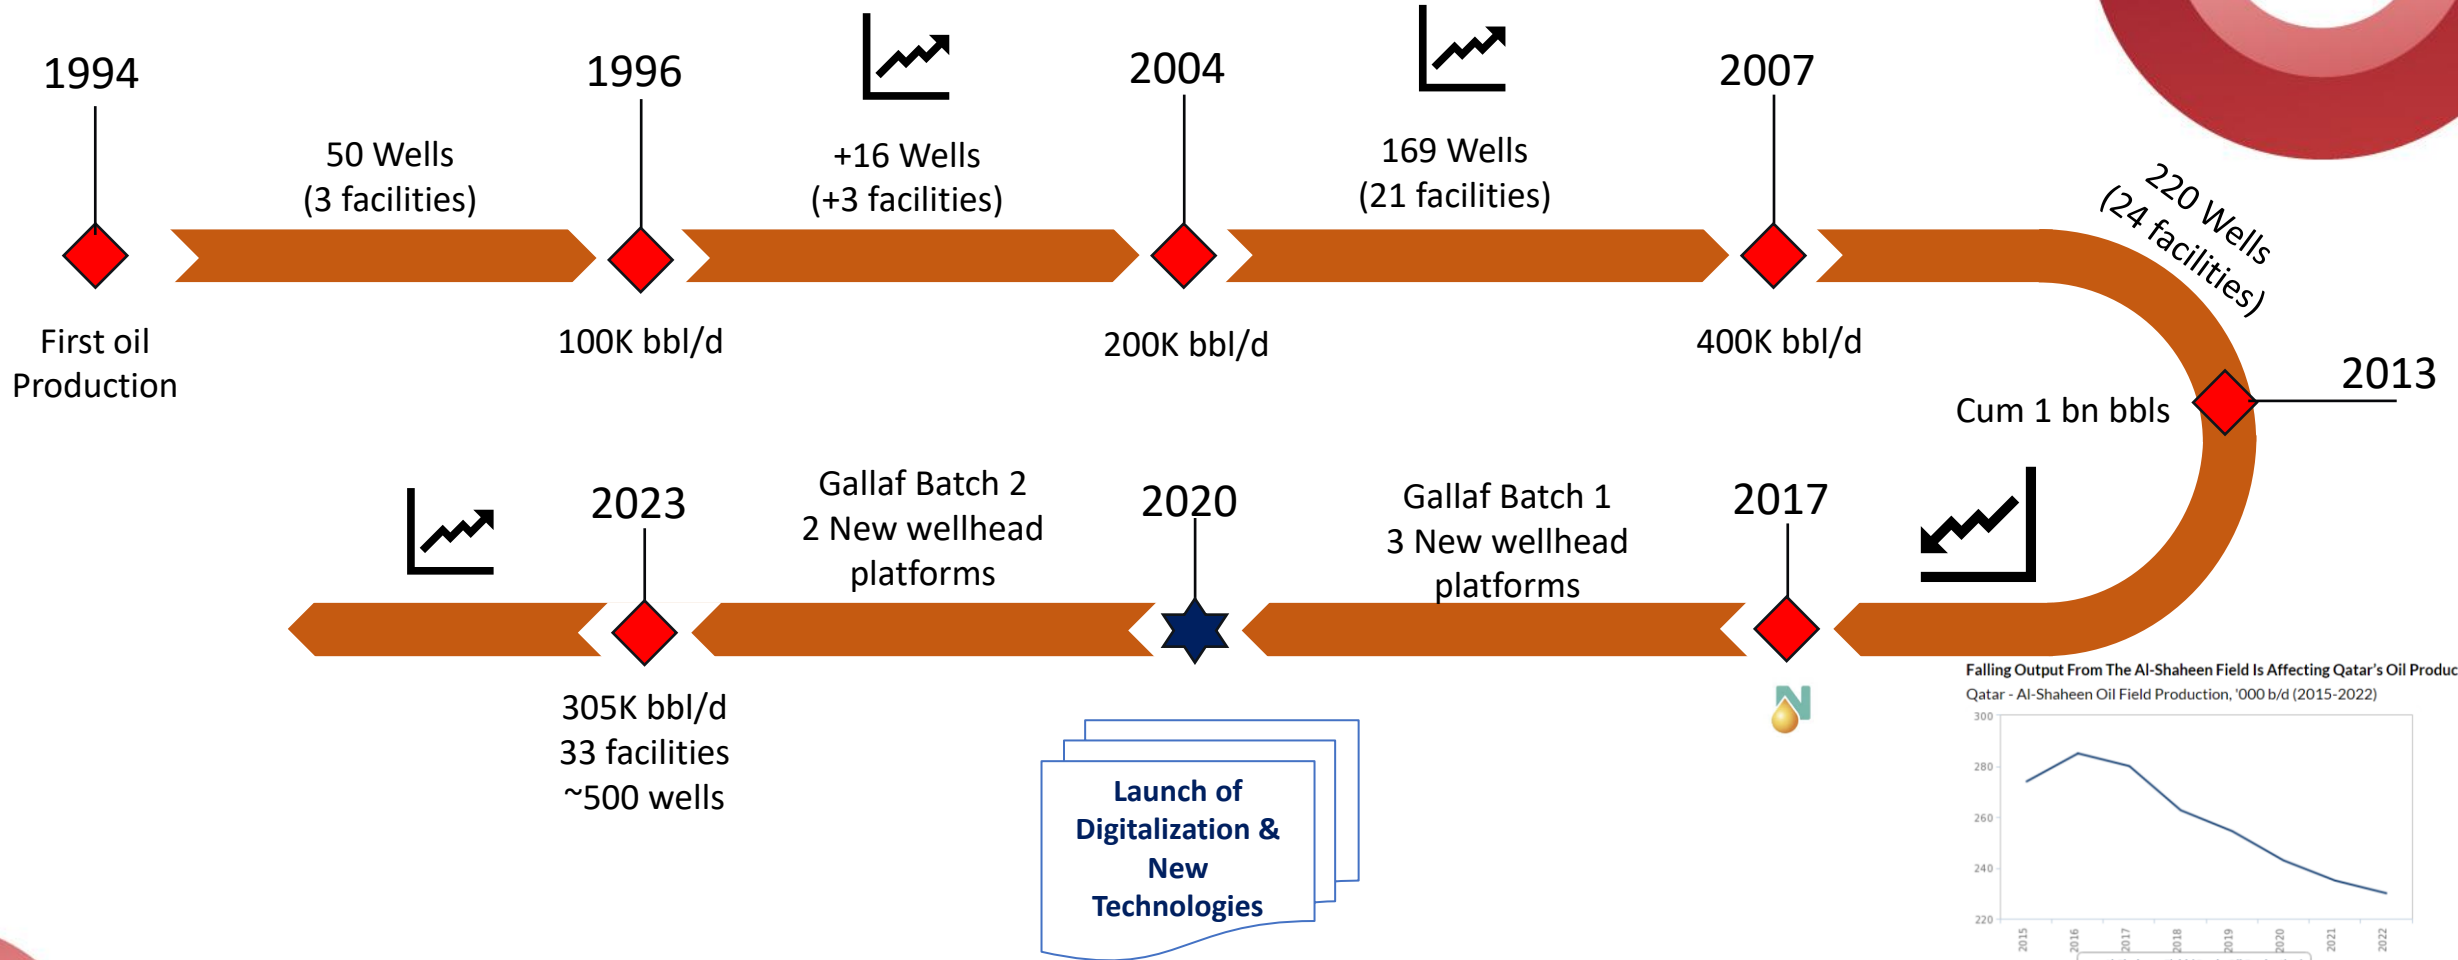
1994

50 Wells
(3 facilities)

1996

+16 Wells
(+3 facilities)

2004

169 Wells
(21 facilities)

2007

220 Wells
(24 facilities)

First oil
Production

100K bbl/d

200K bbl/d

400K bbl/d

2013

Cum 1 bn bbls

2023

Gallaf Batch 2
2 New wellhead
platforms

2020

Gallaf Batch 1
3 New wellhead
platforms

2017

305K bbl/d
33 facilities
~500 wells

Launch of
Digitalization &
New
Technologies

Falling Output From The Al-Shaheen Field Is Affecting Qatar's Oil Produc

Qatar - Al-Shaheen Oil Field Production, '000 b/d (2015-2022)

300
280
260
240
220

2015
2016
2017
2018
2019
2020
2021
2022